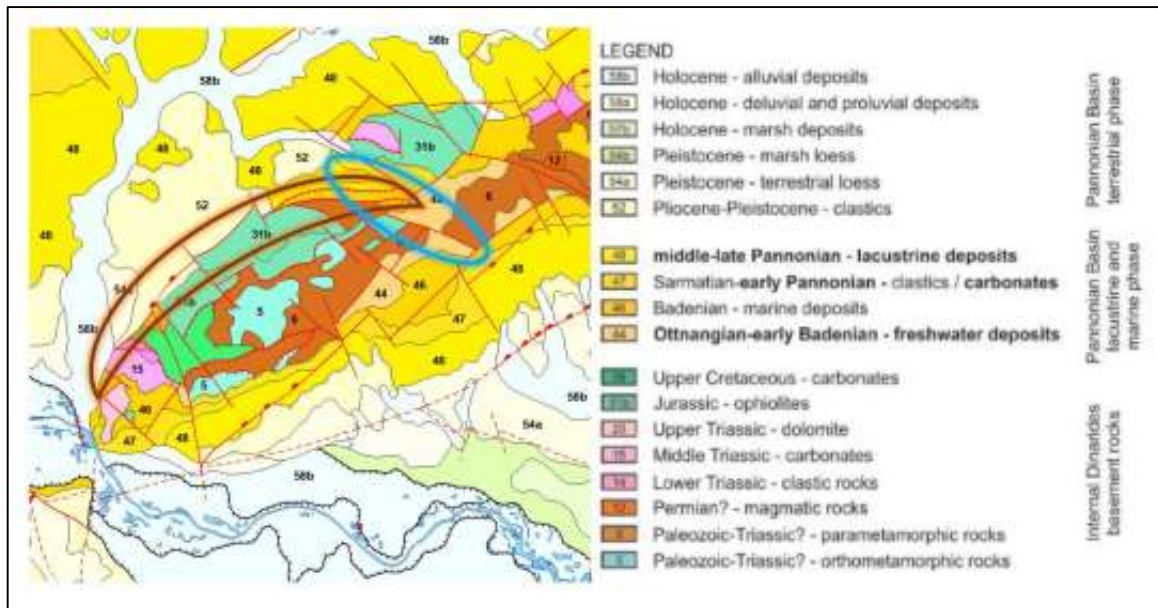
58b
48
58b
48
48
52
48
31b
17
52
6
48
31b
48
54
5
6
44
46
58b
47
15
5
46
48
47
48
58b
54e
58b

LEGEND

| | |
|---|---|
| 58b | Holocene - alluvial deposits |
| 58a | Holocene - deluvial and proluvial deposits |
| 57b | Holocene - marsh deposits |
| 56b | Pleistocene - marsh loess |
| 54e | Pleistocene - terrestrial loess |
| 52 | Pliocene-Pleistocene - clastics |
| 48 | middle-late Pannonian - lacustrine deposits |
| 47 | Sarmatian-early Pannonian - clastics / carbonates |
| 46 | Badenian - marine deposits |
| 44 | Ottnangian-early Badenian - freshwater deposits |
| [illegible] | Upper Cretaceous - carbonates |
| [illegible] | Jurassic - ophiolites |
| 20 | Upper Triassic - dolomite |
| 15 | Middle Triassic - carbonates |
| 14 | Lower Triassic - clastic rocks |
| 12 | Permian? - magmatic rocks |
| 6 | Paleozoic-Triassic? - parametamorphic rocks |
| 5 | Paleozoic-Triassic? - orthometamorphic rocks |

Pannonian Basin terrestrial phase

Pannonian Basin lacustrine and marine phase

Internal Dinarides basement rocks